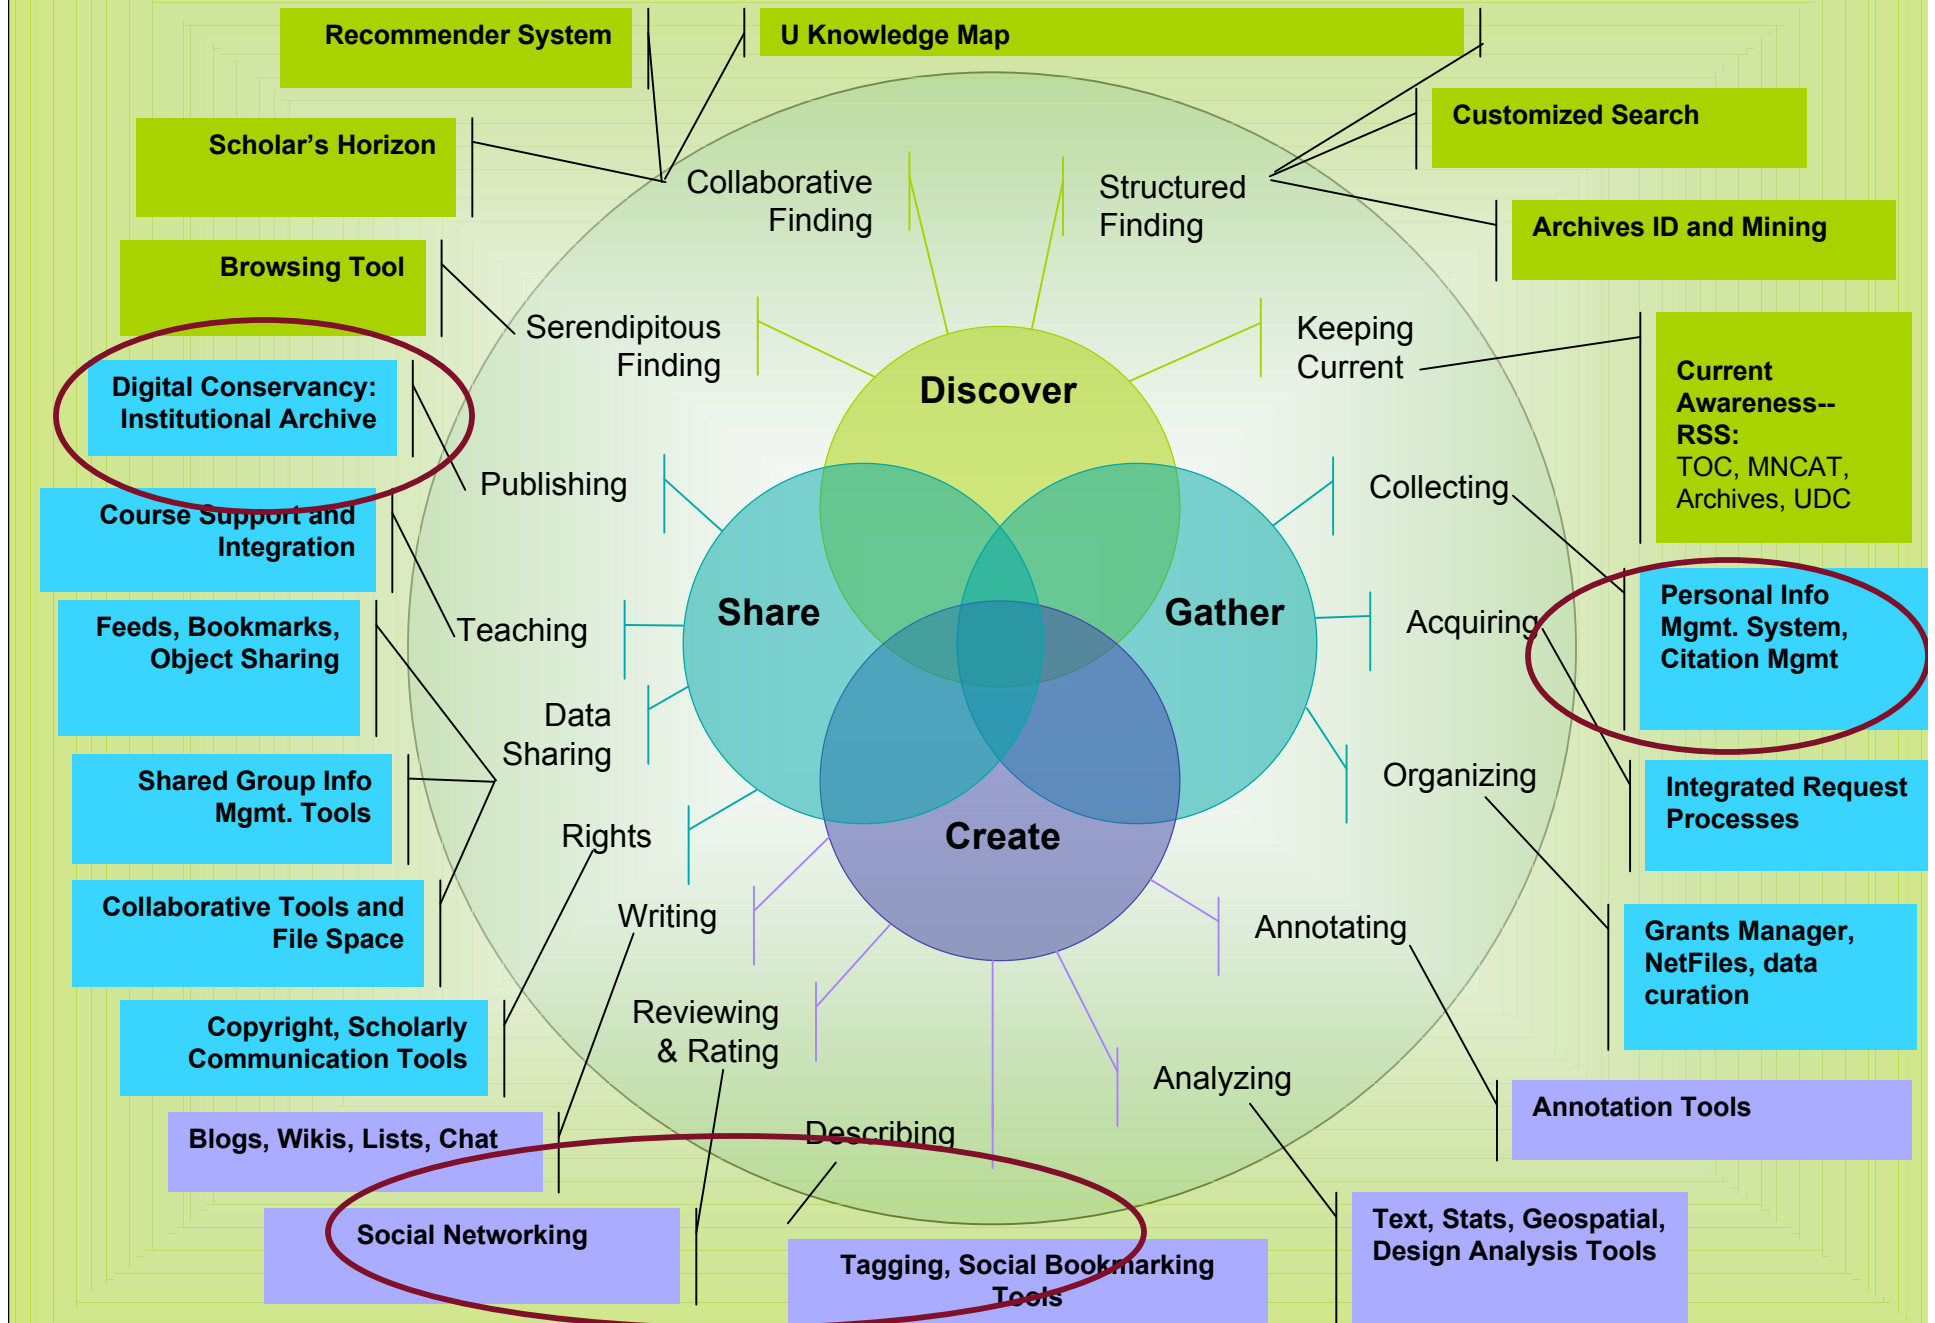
Recommender System

U Knowledge Map

Scholar's Horizon

Customized Search

Collaborative Finding

Structured Finding

Archives ID and Mining

Browsing Tool

Serendipitous Finding

Keeping Current

Current Awareness-- RSS: TOC, MNCAT, Archives, UDC

Digital Conservancy: Institutional Archive

Discover

Publishing

Collecting

Course Support and Integration

Share

Gather

Personal Info Mgmt. System, Citation Mgmt

Teaching

Acquiring

Feeds, Bookmarks, Object Sharing

Data Sharing

Organizing

Integrated Request Processes

Shared Group Info Mgmt. Tools

Rights

Create

Collaborative Tools and File Space

Writing

Annotating

Grants Manager, NetFiles, data curation

Copyright, Scholarly Communication Tools

Reviewing & Rating

Analyzing

Annotation Tools

Blogs, Wikis, Lists, Chat

Describing

Social Networking

Tagging, Social Bookmarking Tools

Text, Stats, Geospatial, Design Analysis Tools